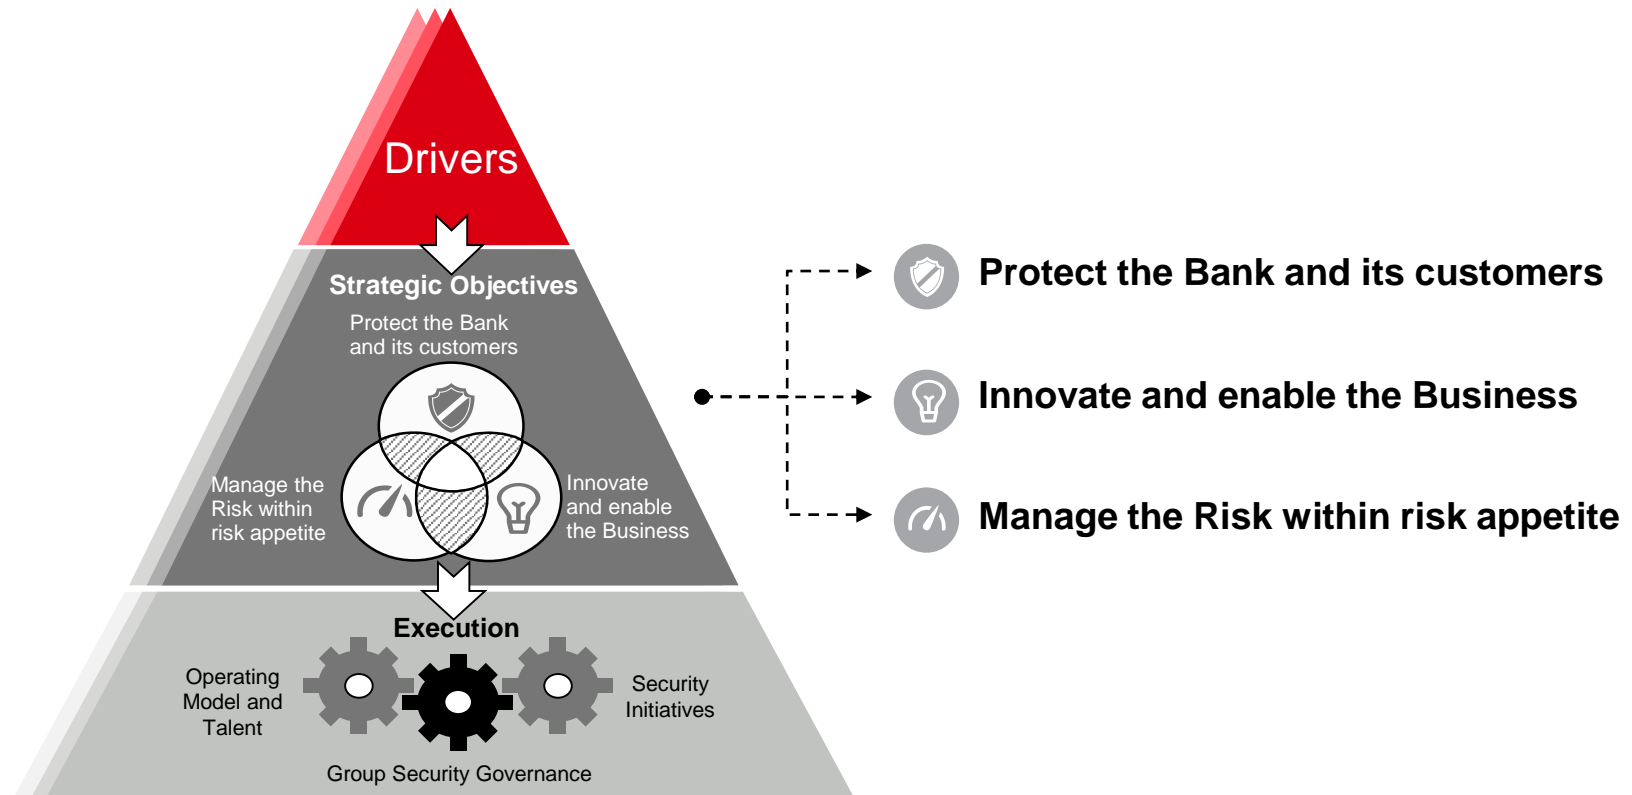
Drivers

Strategic Objectives

Protect the Bank and its customers

Manage the Risk within risk appetite

Innovate and enable the Business

Execution

Operating Model and Talent

Security Initiatives

Group Security Governance

Protect the Bank and its customers

Innovate and enable the Business

Manage the Risk within risk appetite